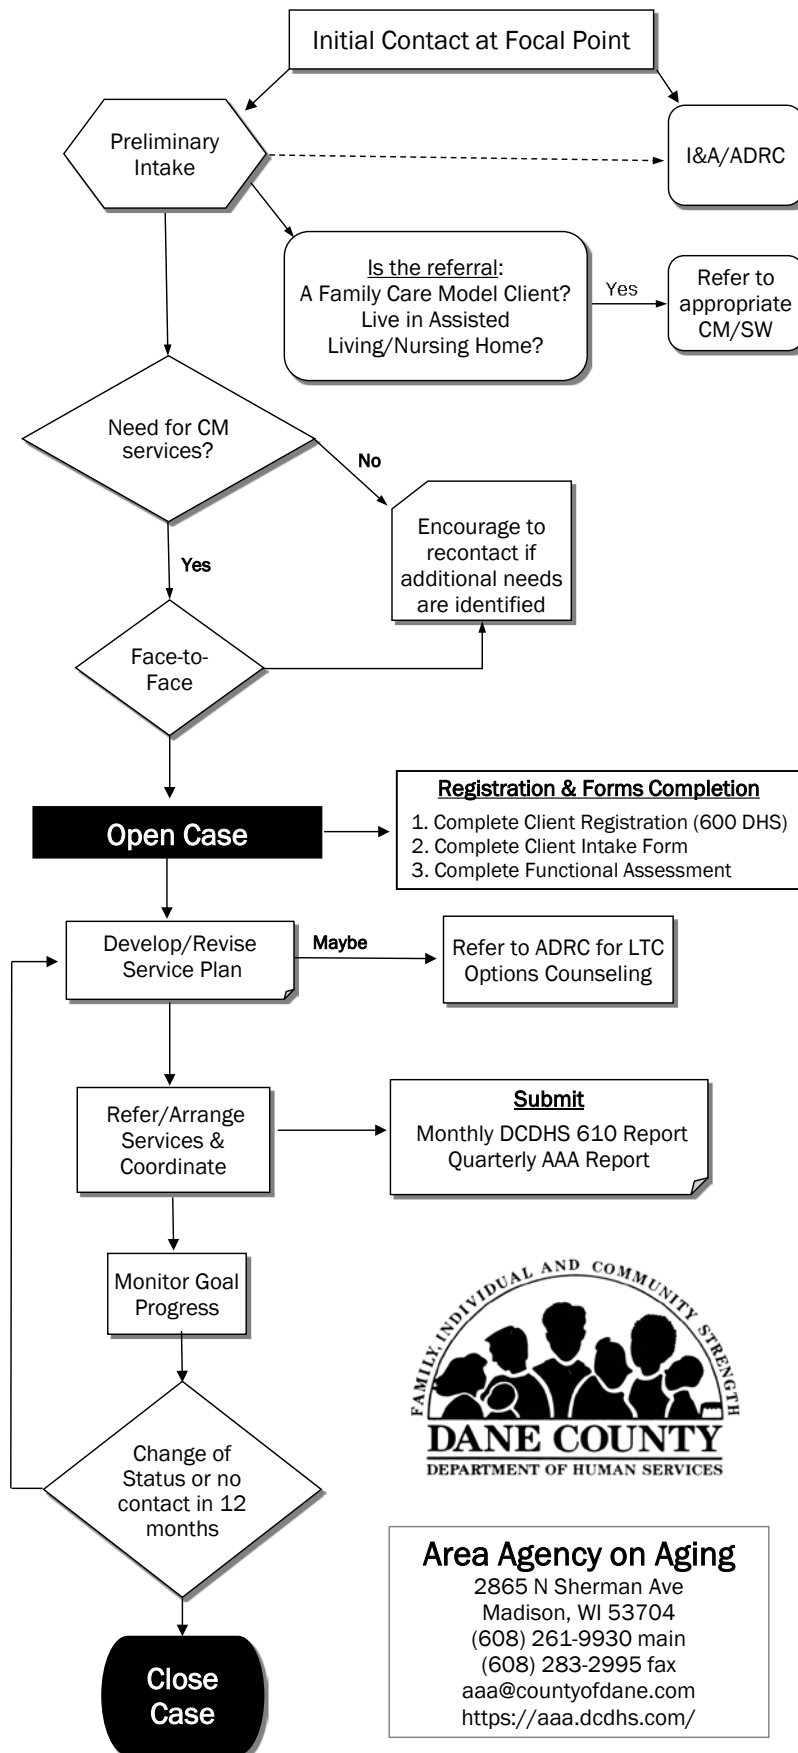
Initial Contact at Focal Point

Preliminary Intake

I&A/ADRC

Is the referral:
A Family Care Model Client?
Live in Assisted Living/Nursing Home?

Yes

Refer to appropriate CM/SW

Need for CM services?

No

Encourage to recontact if additional needs are identified

Yes

Face-to-Face

Open Case

Registration & Forms Completion
1. Complete Client Registration (600 DHS)
2. Complete Client Intake Form
3. Complete Functional Assessment

Develop/Revise Service Plan

Maybe

Refer to ADRC for LTC Options Counseling

Refer/Arrange Services & Coordinate

Submit
Monthly DCDHS 610 Report
Quarterly AAA Report

Monitor Goal Progress

FAMILY, INDIVIDUAL AND COMMUNITY STRENGTH
DANE COUNTY
DEPARTMENT OF HUMAN SERVICES

Change of Status or no contact in 12 months

Close Case

Area Agency on Aging
2865 N Sherman Ave
Madison, WI 53704
(608) 261-9930 main
(608) 283-2995 fax
aaa@countyofdane.com
https://aaa.dcdhs.com/